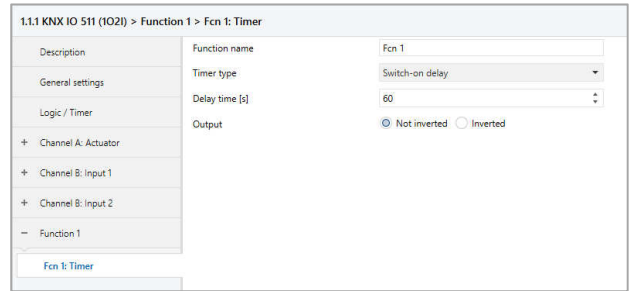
1.1.1 KNX IO 511 (1O2I) > Function 1 > Fcn 1: Timer

Description

General settings

Logic / Timer

+ Channel A: Actuator

+ Channel B: Input 1

+ Channel B: Input 2

− Function 1

Fcn 1: Timer

| | |
|---|---|
| Function name | Fcn 1 |
| Timer type | Switch-on delay |
| Delay time [s] | 60 |
| Output | Not inverted  Inverted |